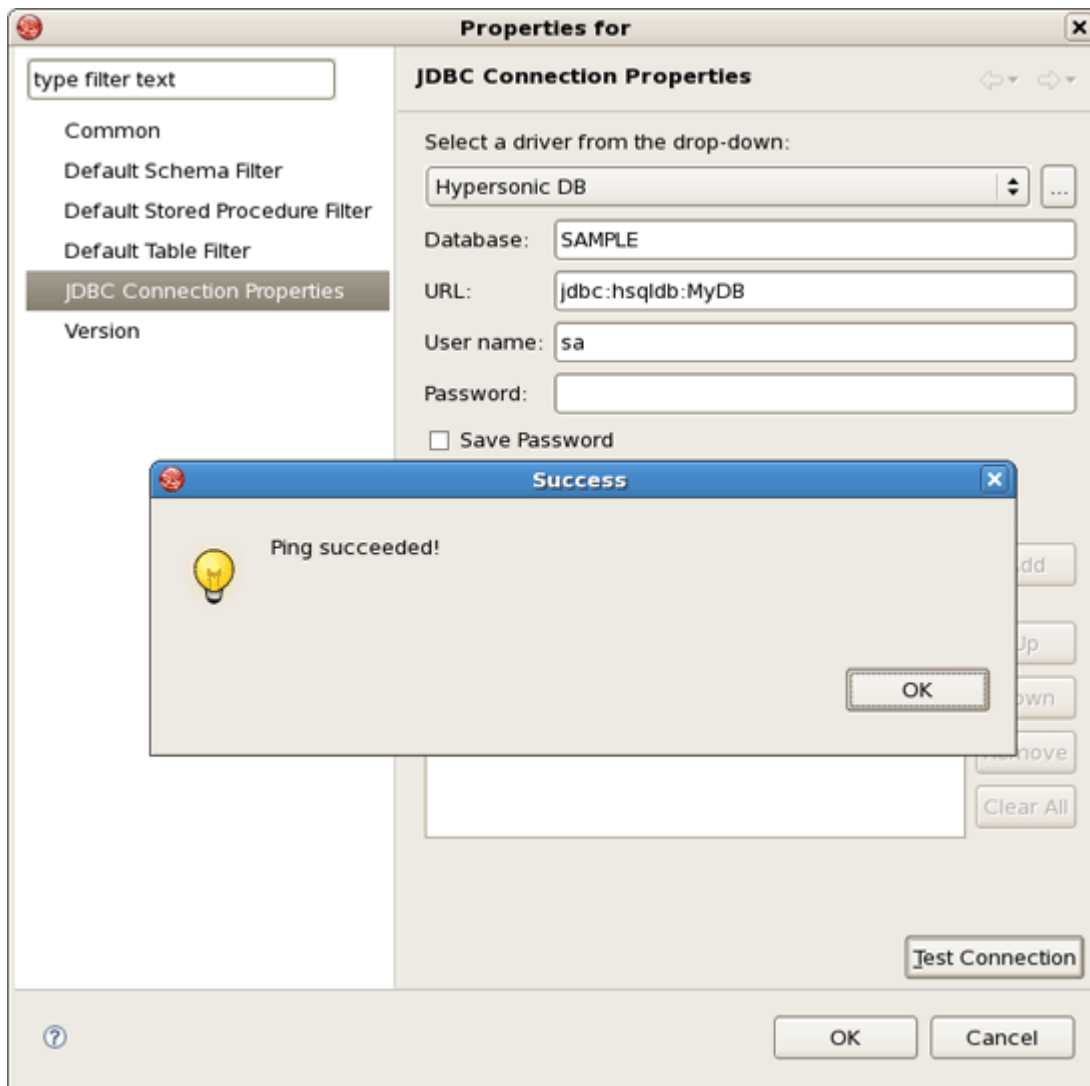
Properties for

type filter text

Common
Default Schema Filter
Default Stored Procedure Filter
Default Table Filter
JDBC Connection Properties
Version

JDBC Connection Properties

Select a driver from the drop-down:

Hypersonic DB

...

Database: SAMPLE

URL: jdbc:hsqldb:MyDB

User name: sa

Password:

Save Password

Success

Ping succeeded!

OK

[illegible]dd

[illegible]Up

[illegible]own

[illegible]move

Clear All

Test Connection

OK

Cancel